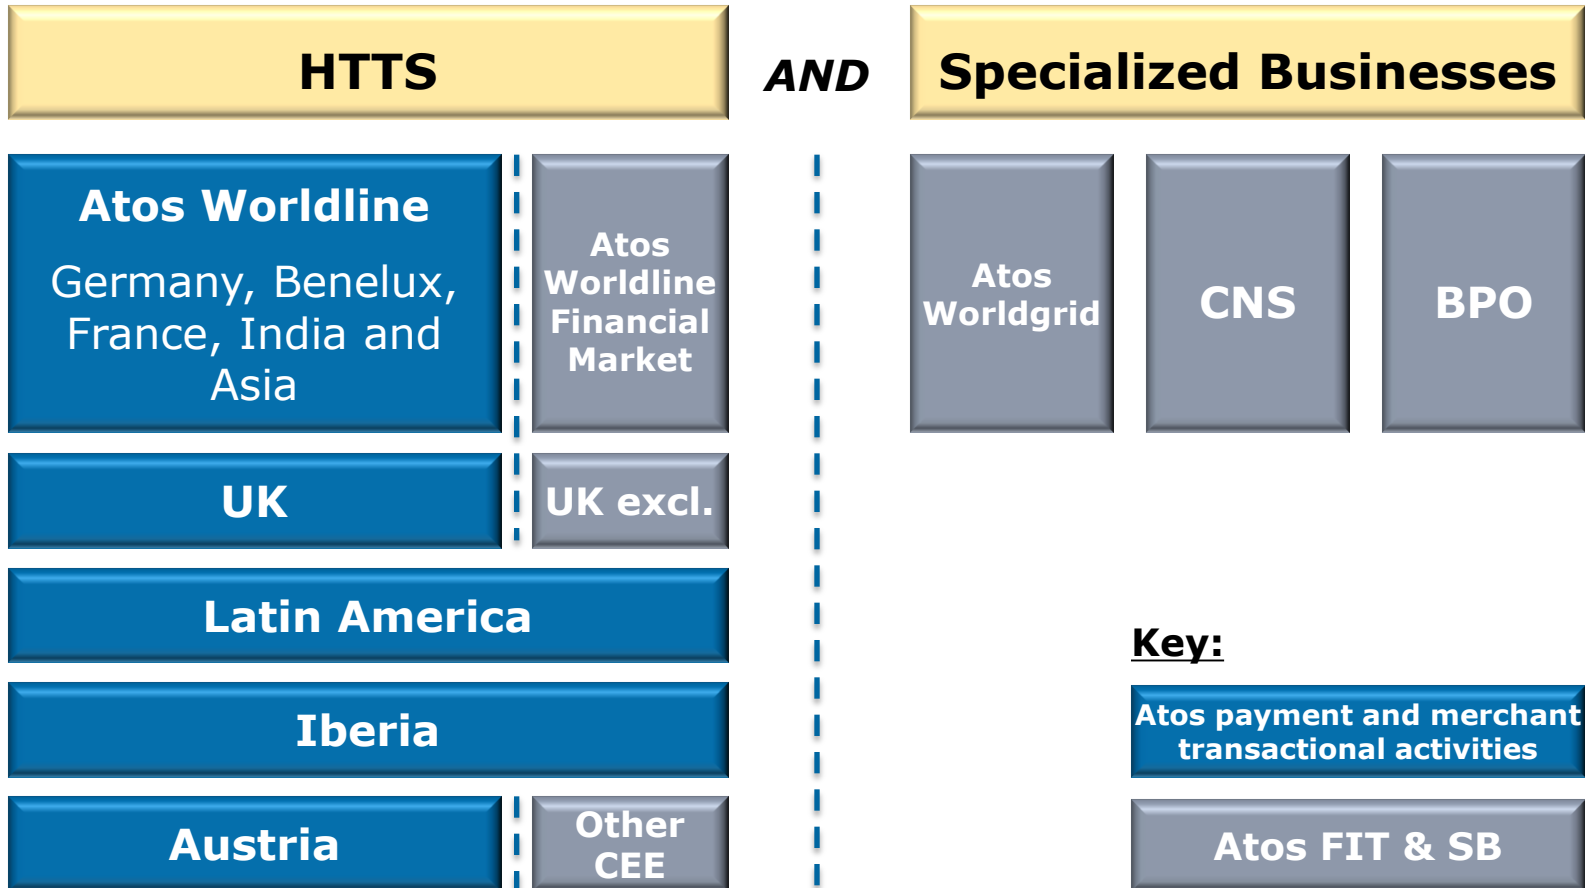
HTTS

AND

Specialized Businesses

Atos Worldline

Germany, Benelux, France, India and Asia

Atos Worldline Financial Market

Atos Worldgrid

CNS

BPO

UK

UK excl.

Latin America

Key:

Iberia

Atos payment and merchant transactional activities

Austria

Other CEE

Atos FIT & SB